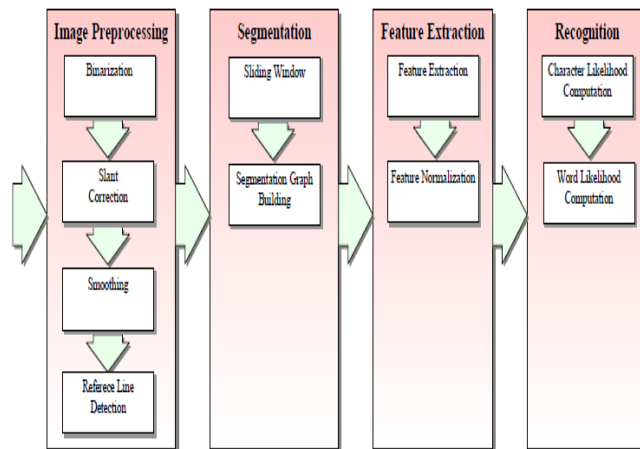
Image Preprocessing

Binarization

Slant Correction

Smoothing

Referece Line Detection

Segmentation

Sliding Window

Segmentation Graph Building

Feature Extraction

Feature Extraction

Feature Normalization

Recognition

Character Likelihood Computation

Word Likelihood Computation